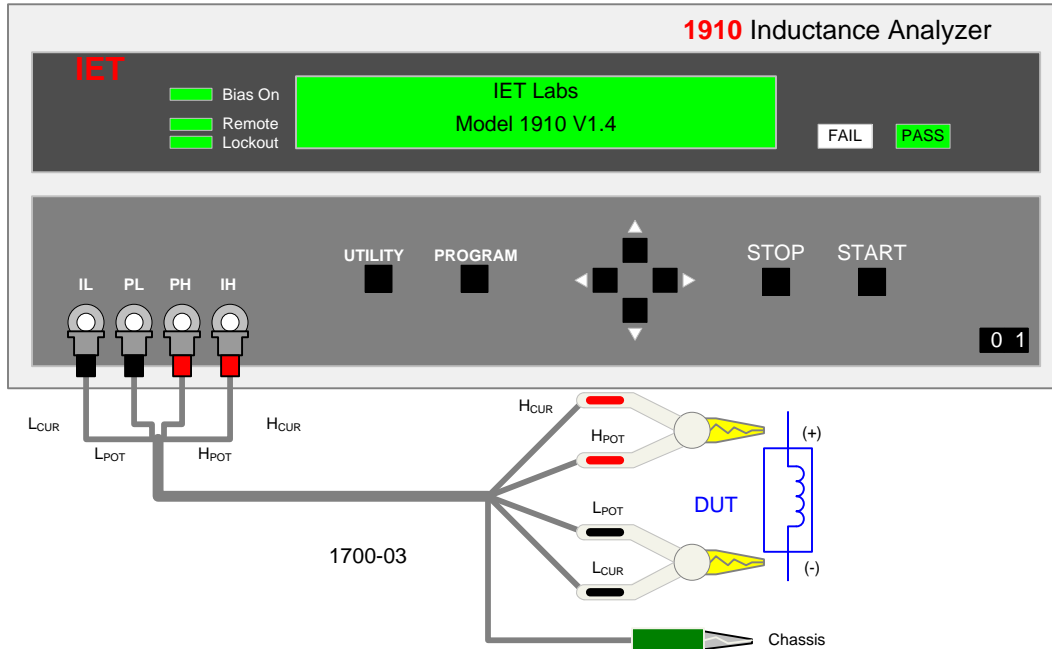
1910 Inductance Analyzer

IET

Bias On

Remote
Lockout

IET Labs
Model 1910 V1.4

FAIL PASS

UTILITY PROGRAM

STOP START

IL PL PH IH

0 1

$L_{CUR}$

$L_{POT}$

$H_{POT}$

$H_{CUR}$

$H_{CUR}$

$H_{POT}$

$L_{POT}$

$L_{CUR}$

(+)

DUT

(-)

1700-03

Chassis